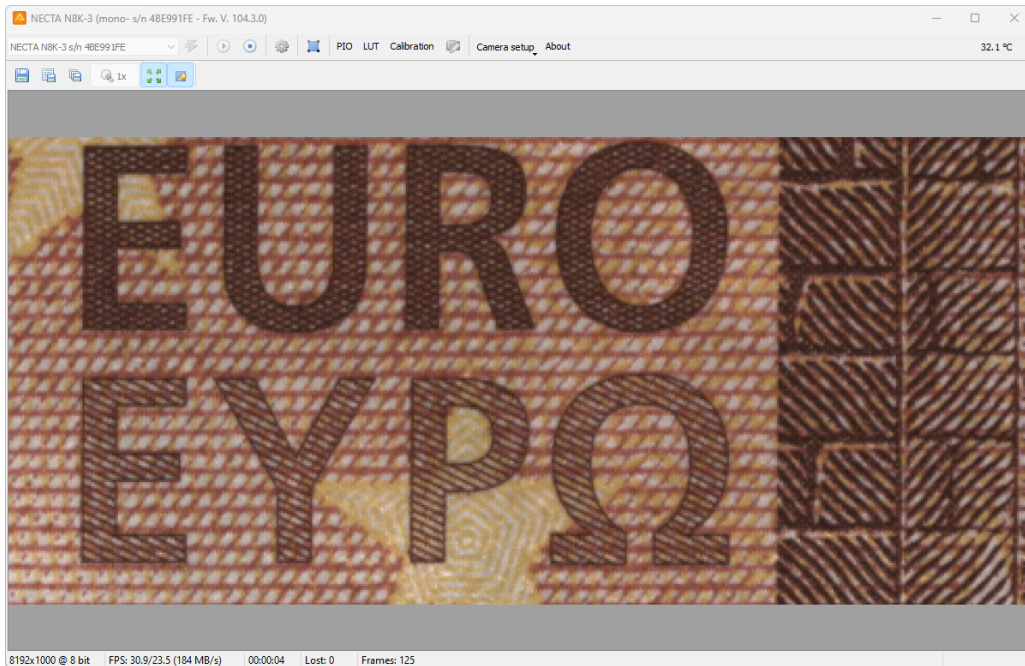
NECTA N8K-3 (mono- s/n 4BE991FE - Fw. V. 104.3.0)

NECTA N8K-3 s/n 4BE991FE

PIO LUT Calibration Camera setup About

32.1 °C

1x

EURO
ΕΥΡΩ

8192x1000 @ 8 bit FPS: 30.9/23.5 (184 MB/s) 00:00:04 Lost: 0 Frames: 125